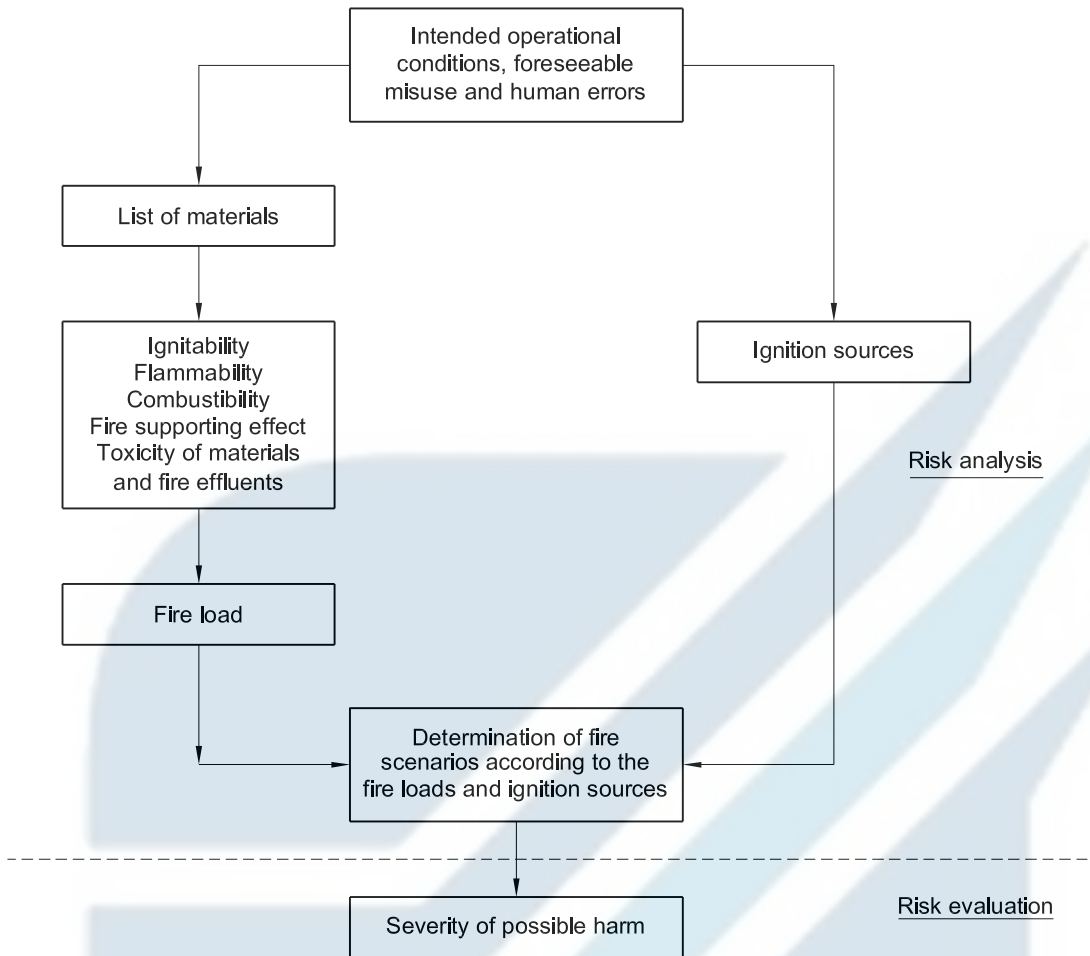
Intended operational conditions, foreseeable misuse and human errors

List of materials

Ignitability
Flammability
Combustibility
Fire supporting effect
Toxicity of materials and fire effluents

Ignition sources

Risk analysis

Fire load

Determination of fire scenarios according to the fire loads and ignition sources

Risk evaluation

Severity of possible harm